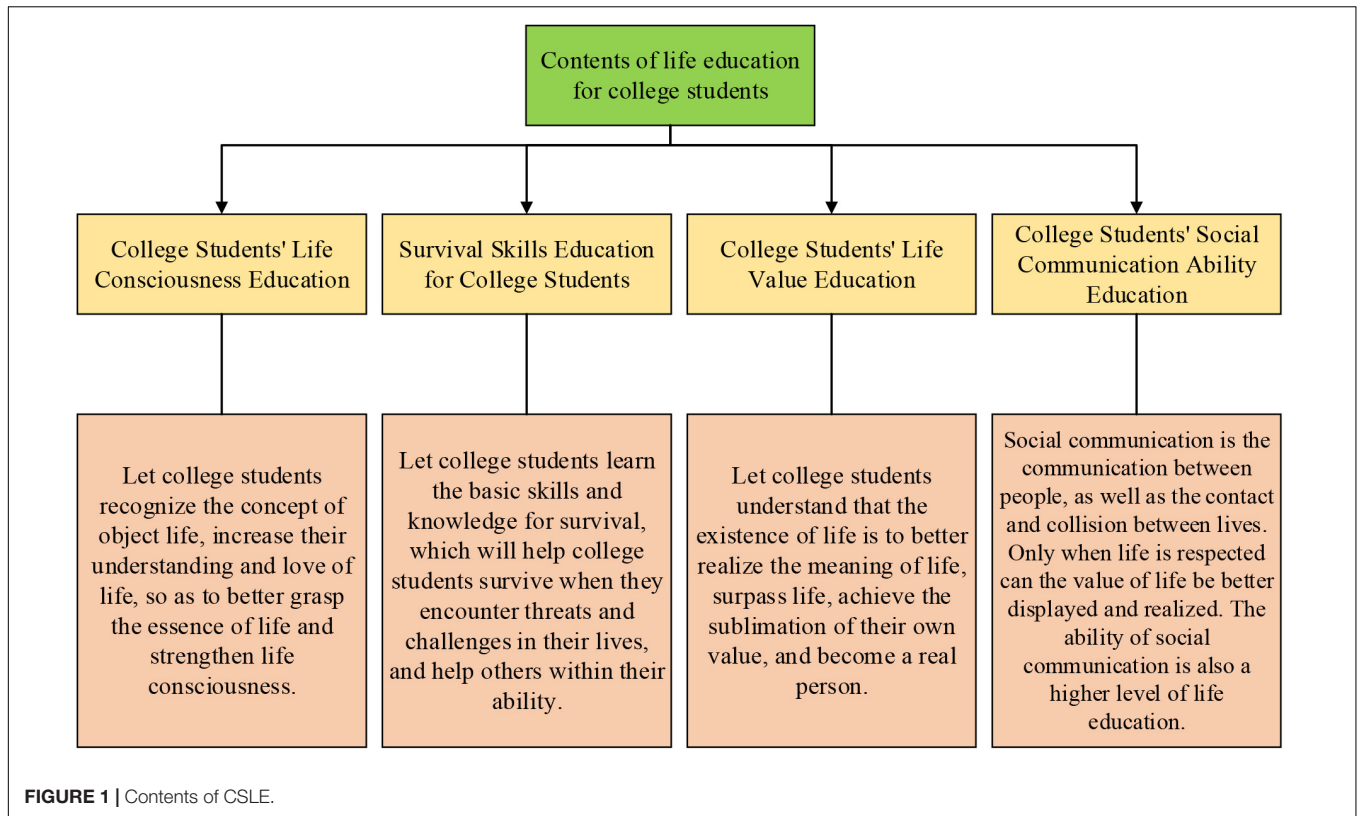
Contents of life education for college students

College Students' Life Consciousness Education

Survival Skills Education for College Students

College Students' Life Value Education

College Students' Social Communication Ability Education

Let college students recognize the concept of object life, increase their understanding and love of life, so as to better grasp the essence of life and strengthen life consciousness.

Let college students learn the basic skills and knowledge for survival, which will help college students survive when they encounter threats and challenges in their lives, and help others within their ability.

Let college students understand that the existence of life is to better realize the meaning of life, surpass life, achieve the sublimation of their own value, and become a real person.

Social communication is the communication between people, as well as the contact and collision between lives. Only when life is respected can the value of life be better displayed and realized. The ability of social communication is also a higher level of life education.

FIGURE 1 | Contents of CSLE.